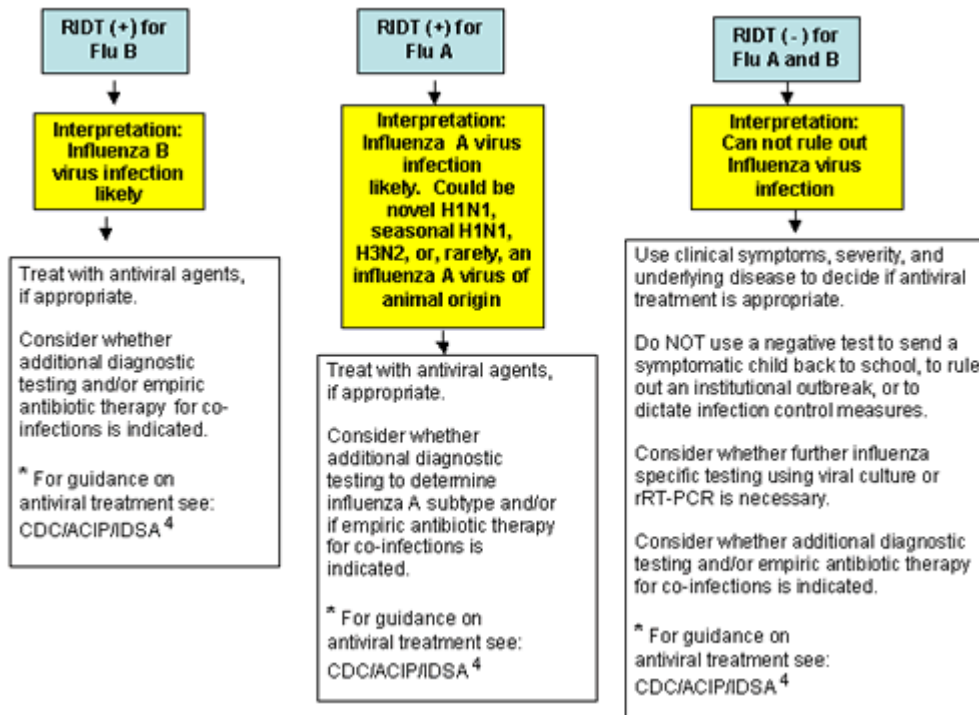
RIDT (+) for Flu B

Interpretation: Influenza B virus infection likely

Treat with antiviral agents, if appropriate.

Consider whether additional diagnostic testing and/or empiric antibiotic therapy for co-infections is indicated.

* For guidance on antiviral treatment see: CDC/ACIP/IDSA $^4$

RIDT (+) for Flu A

Interpretation: Influenza A virus infection likely. Could be novel H1N1, seasonal H1N1, H3N2, or, rarely, an influenza A virus of animal origin

Treat with antiviral agents, if appropriate.

Consider whether additional diagnostic testing to determine influenza A subtype and/or if empiric antibiotic therapy for co-infections is indicated.

* For guidance on antiviral treatment see: CDC/ACIP/IDSA $^4$

RIDT ( - ) for Flu A and B

Interpretation: Can not rule out Influenza virus infection

Use clinical symptoms, severity, and underlying disease to decide if antiviral treatment is appropriate.

Do NOT use a negative test to send a symptomatic child back to school, to rule out an institutional outbreak, or to dictate infection control measures.

Consider whether further influenza specific testing using viral culture or rRT-PCR is necessary.

Consider whether additional diagnostic testing and/or empiric antibiotic therapy for co-infections is indicated.

* For guidance on antiviral treatment see: CDC/ACIP/IDSA $^4$